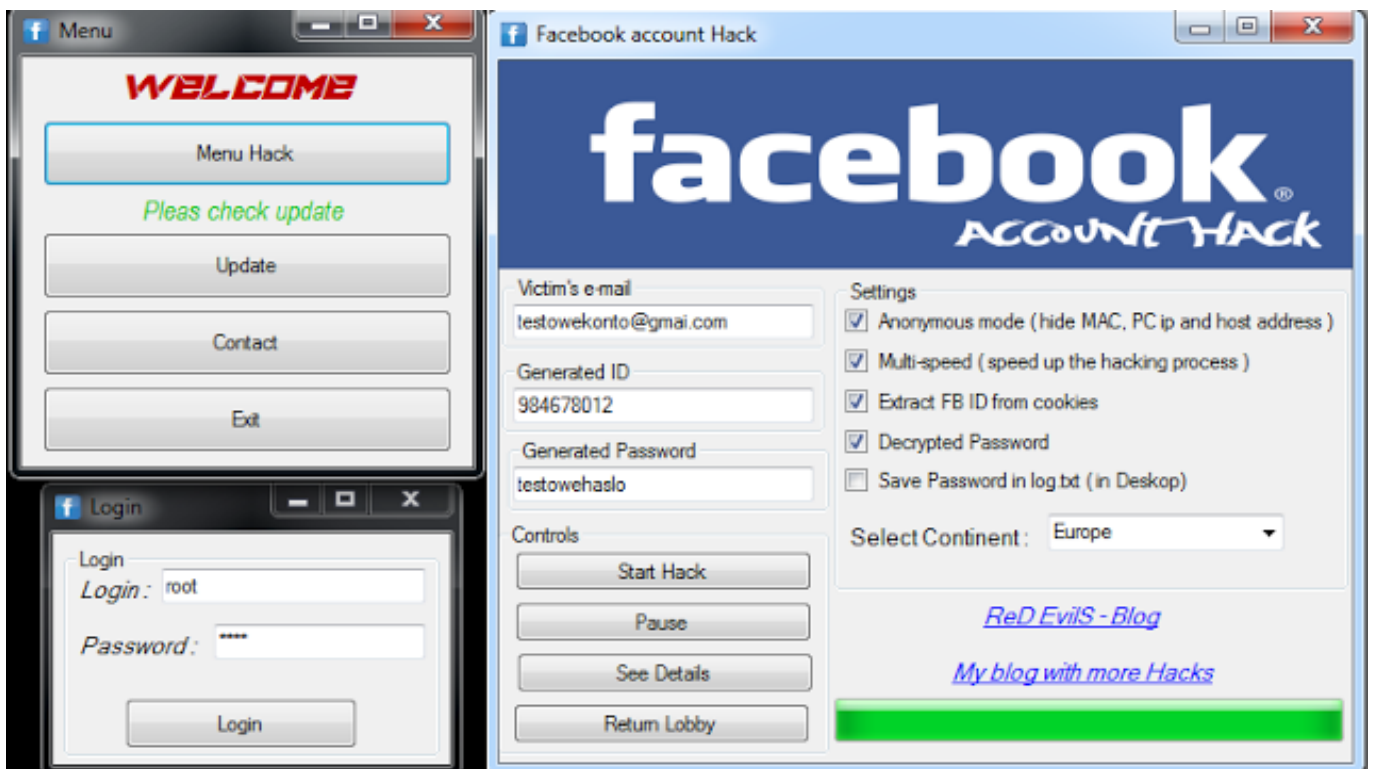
Menu

WELCOME

Menu Hack

Pleas check update

Update

Contact

Exit

Login

Login

Login : root

Password : *****

Login

Facebook account Hack

facebook®

ACCOUNT HACK

Victim's e-mail

testowekonto@gmai.com

Generated ID

984678012

Generated Password

testowehaslo

Controls

Start Hack

Pause

See Details

Return Lobby

Settings

Anonymous mode ( hide MAC, PC ip and host address )

Multi-speed ( speed up the hacking process )

Extract FB ID from cookies

Decrypted Password

Save Password in log.txt ( in Deskop)

Select Continent : Europe

ReD EvilS - Blog

My blog with more Hacks